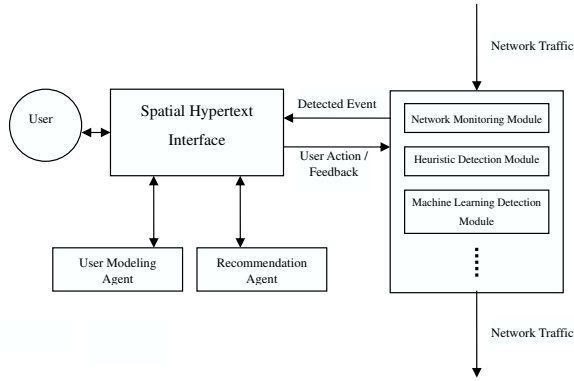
Network Traffic

User

Spatial Hypertext Interface

Detected Event

User Action / Feedback

Network Monitoring Module

Heuristic Detection Module

Machine Learning Detection Module

User Modeling Agent

Recommendation Agent

Network Traffic